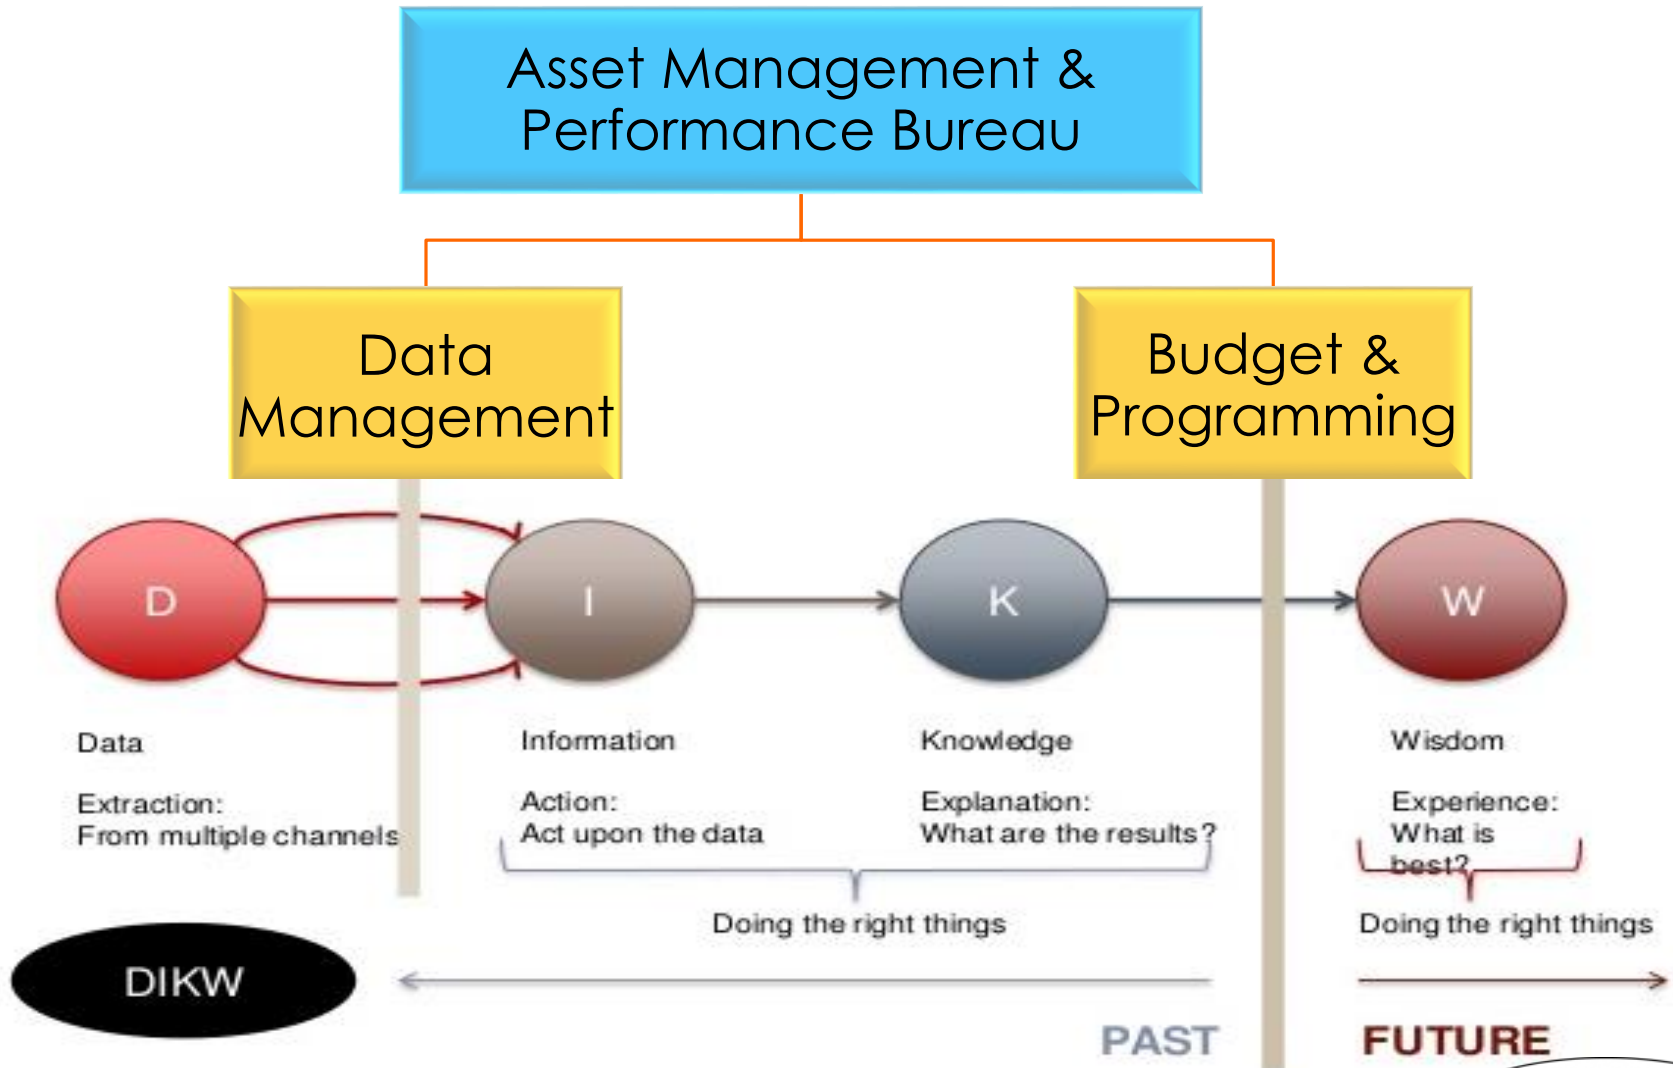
Asset Management & Performance Bureau

Data Management

Budget & Programming

D

I

K

W

Data

Extraction:
From multiple channels

Information

Action:
Act upon the data

Knowledge

Explanation:
What are the results?

Wisdom

Experience:
What is best?

Doing the right things

Doing the right things

DIKW

PAST

FUTURE